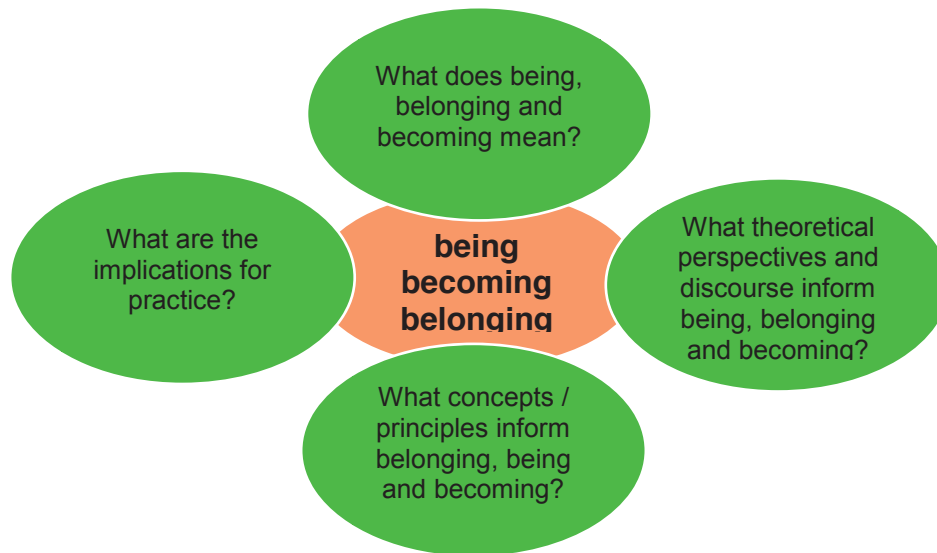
What does being, belonging and becoming mean?

What are the implications for practice?

being
becoming
belonging

What theoretical perspectives and discourse inform being, belonging and becoming?

What concepts / principles inform belonging, being and becoming?